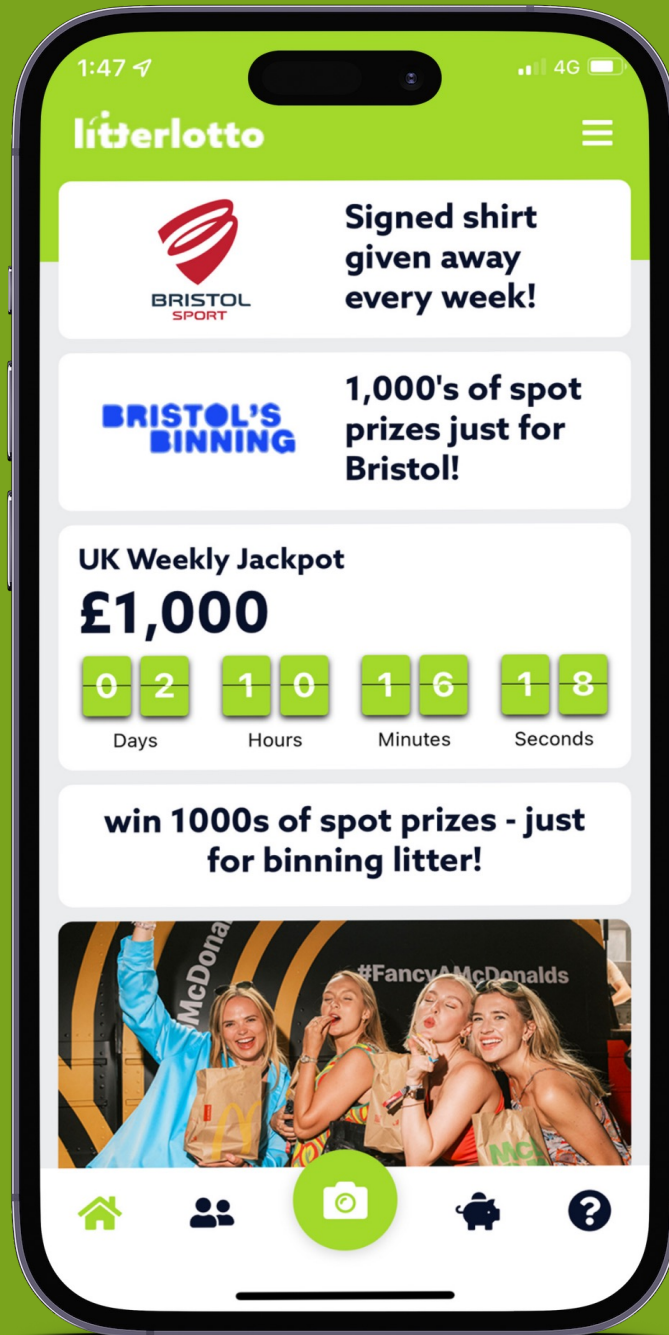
1:47

4G

litterlotto

BRISTOL SPORT

Signed shirt given away every week!

BRISTOL'S BINNING

1,000's of spot prizes just for Bristol!

UK Weekly Jackpot

£1,000

| 0 | 2 | 1 | 0 | 1 | 6 | 1 | 8 |
|---|---|---|---|---|---|---|---|

Days Hours Minutes Seconds

win 1000s of spot prizes - just for binning litter!

McDonal

#FancyAMcDonalds